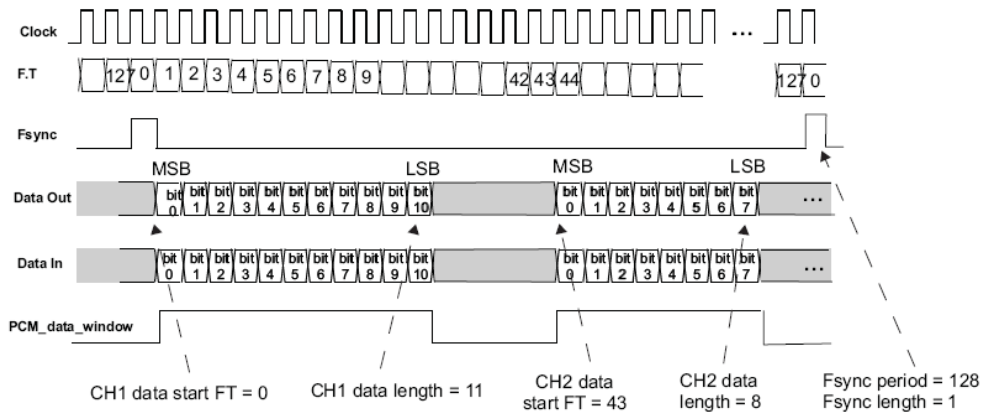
Clock

...

F.T

127 0 1 2 3 4 5 6 7 8 9 42 43 44 127 0

Fsync

MSB LSB MSB LSB

Data Out

bit 0 bit 1 bit 2 bit 3 bit 4 bit 5 bit 6 bit 7 bit 8 bit 9 bit 10 bit 0 bit 1 bit 2 bit 3 bit 4 bit 5 bit 6 bit 7 ...

Data In

bit 0 bit 1 bit 2 bit 3 bit 4 bit 5 bit 6 bit 7 bit 8 bit 9 bit 10 bit 0 bit 1 bit 2 bit 3 bit 4 bit 5 bit 6 bit 7 ...

PCM_data_window

CH1 data start FT = 0

CH1 data length = 11

CH2 data start FT = 43

CH2 data length = 8

Fsync period = 128
Fsync length = 1